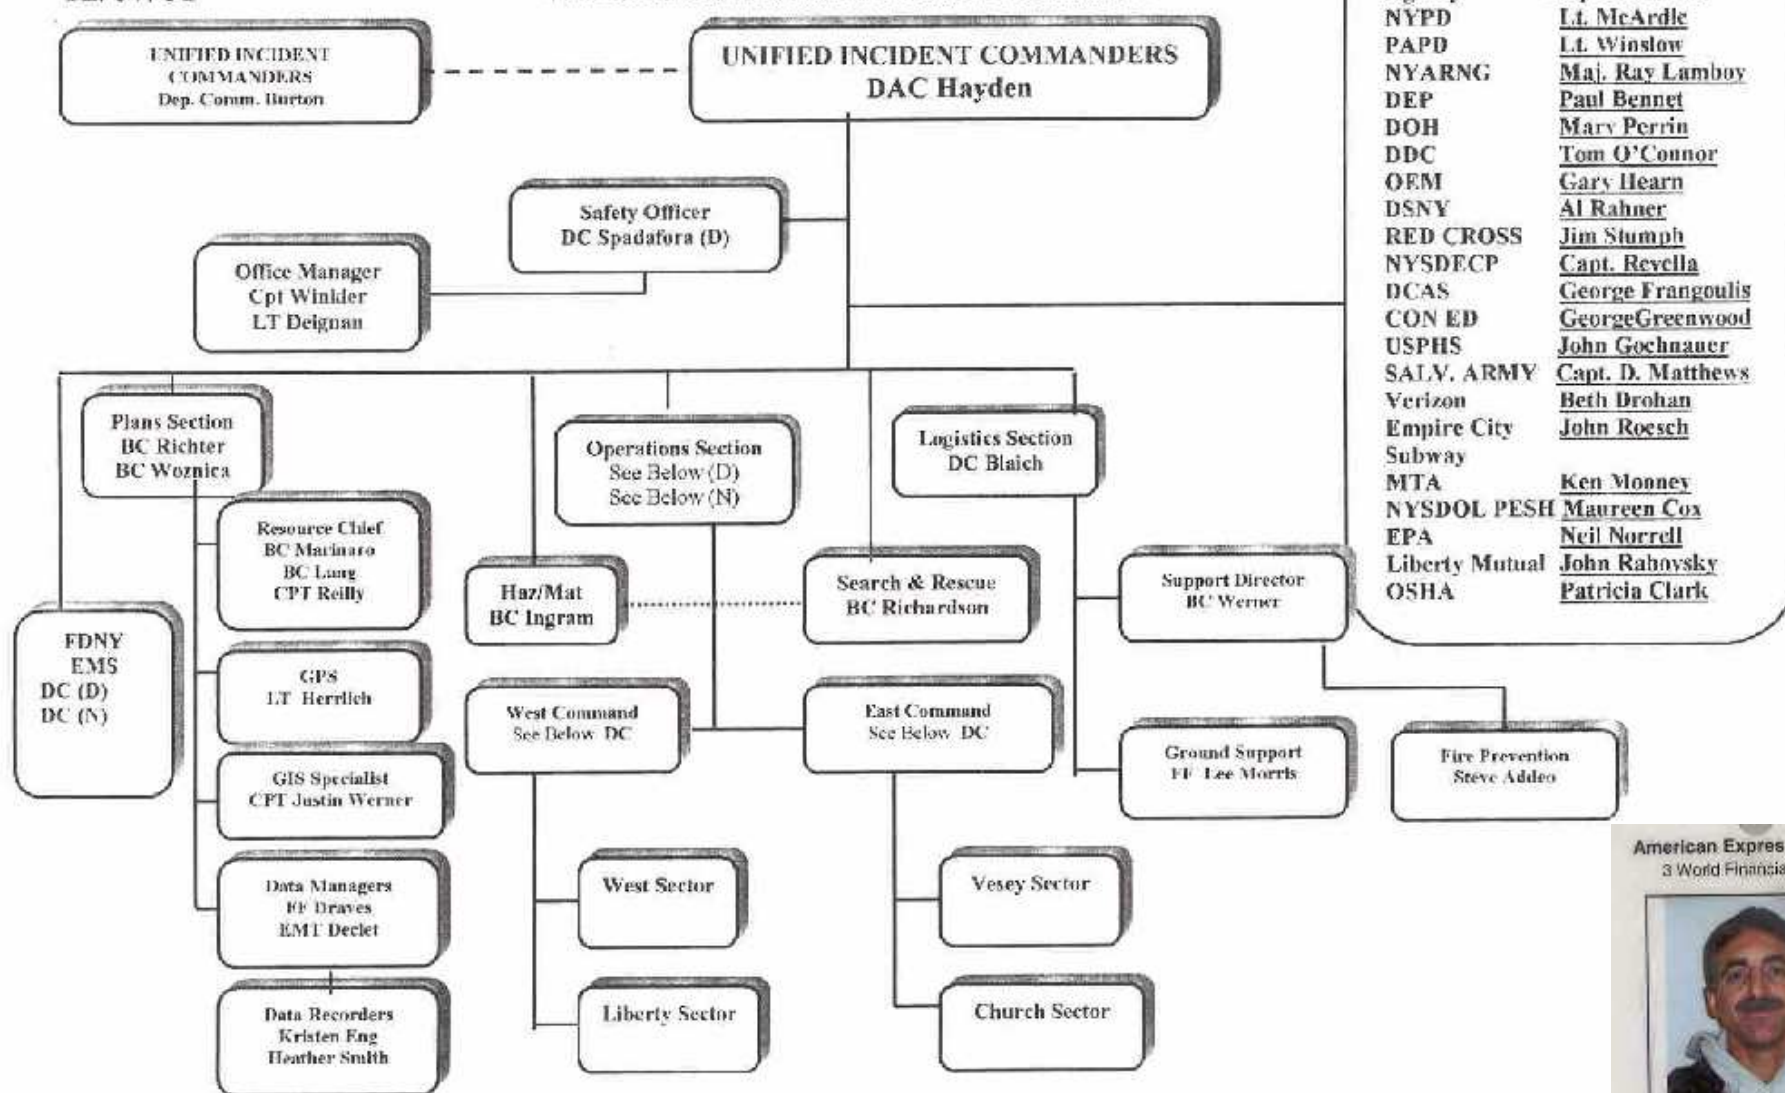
UNIFIED INCIDENT COMMANDERS
Dep. Comm. Burton

UNIFIED INCIDENT COMMANDERS
DAC Hayden

| | |
|---|---|
| NYPD | Lt. McArdle |
| PAPD | Lt. Winslow |
| NYARNG | Maj. Ray Lamboy |
| DEP | Paul Bennet |
| DOH | Mary Perrin |
| DDC | Tom O'Connor |
| OEM | Gary Hearn |
| DSNY | Al Rahner |
| RED CROSS | Jim Stumph |
| NYSDECP | Capt. Revella |
| DCAS | George Frangoulis |
| CON ED | GeorgeGreenwood |
| USPHS | John Gochnauer |
| SALV. ARMY | Capt. D. Matthews |
| Verizon | Beth Drohan |
| Empire City Subway | John Roesch |
| MTA | Ken Mooney |
| NYSDOL PESH | Maureen Cox |
| EPA | Neil Norrell |
| Liberty Mutual | John Rabovsky |
| OSHA | Patricia Clark |

Safety Officer
DC Spadafora (D)

Office Manager
Cpt Winlder
LT Deignan

Plans Section
BC Richter
BC Woznica

Operations Section
See Below (D)
See Below (N)

Logistics Section
DC Blaich

Resource Chief
BC Marinaro
BC Lang
CPT Reilly

Haz/Mat
BC Ingram

Search & Rescue
BC Richardson

Support Director
BC Werner

FDNY
EMS
DC (D)
DC (N)

GPS
LT Herrlich

West Command
See Below DC

East Command
See Below DC

Ground Support
FF Lee Morris

Fire Prevention
Steve Addeo

GIS Specialist
CPT Justin Werner

Data Managers
FF Draves
EMT Declet

West Sector

Vesey Sector

Data Recorders
Kristen Eng
Heather Smith

Liberty Sector

Church Sector

American Expres
3 World Financia